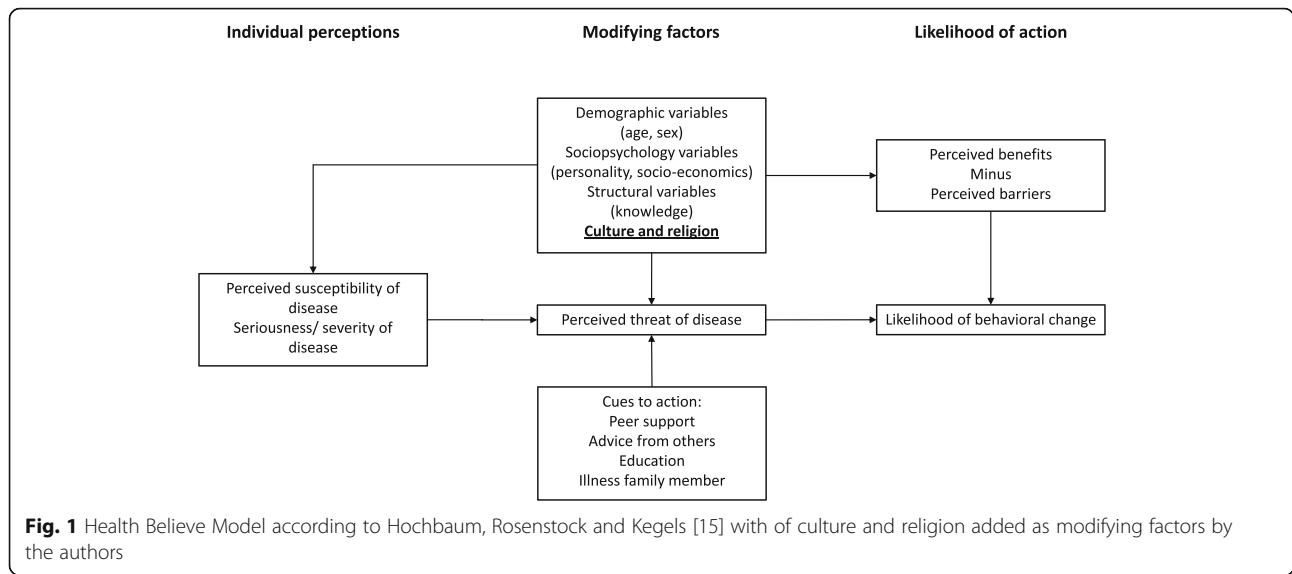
Individual perceptions

Modifying factors

Likelihood of action

Demographic variables
(age, sex)
Sociopsychology variables
(personality, socio-economics)
Structural variables
(knowledge)
Culture and religion

Perceived benefits
Minus
Perceived barriers

Perceived susceptibility of disease
Seriousness/ severity of disease

Perceived threat of disease

Likelihood of behavioral change

Cues to action:
Peer support
Advice from others
Education
Illness family member

**Fig. 1** Health Believe Model according to Hochbaum, Rosenstock and Kegels [15] with of culture and religion added as modifying factors by the authors